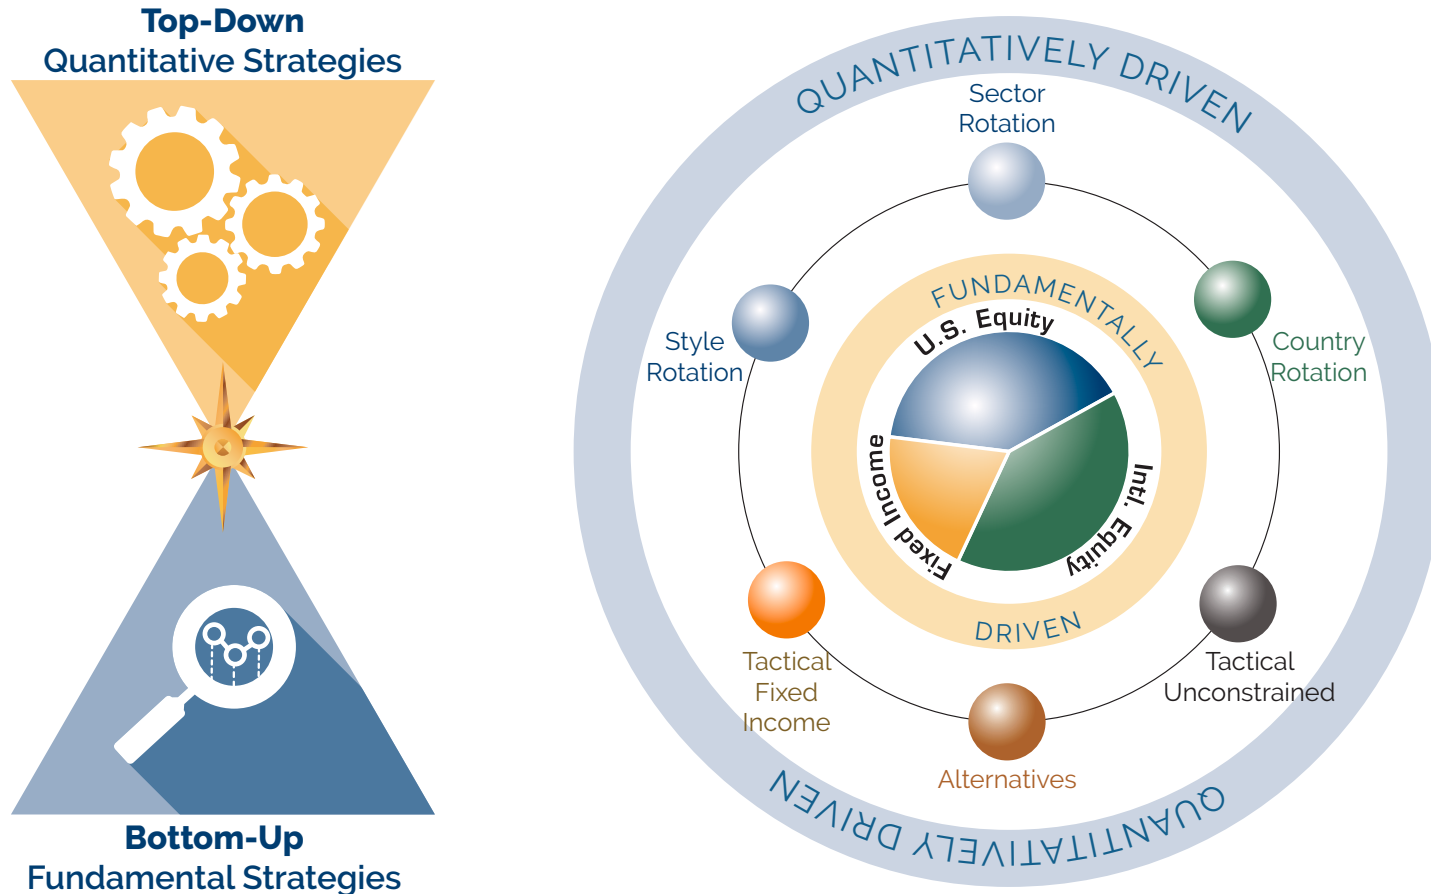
Top-Down
Quantitative Strategies

Bottom-Up
Fundamental Strategies

QUANTITATIVELY DRIVEN

Sector Rotation

Country Rotation

Style Rotation

FUNDAMENTALLY

U.S. Equity

Intl. Equity

Fixed Income

DRIVEN

Tactical Fixed Income

Tactical Unconstrained

Alternatives

QUANTITATIVELY DRIVEN